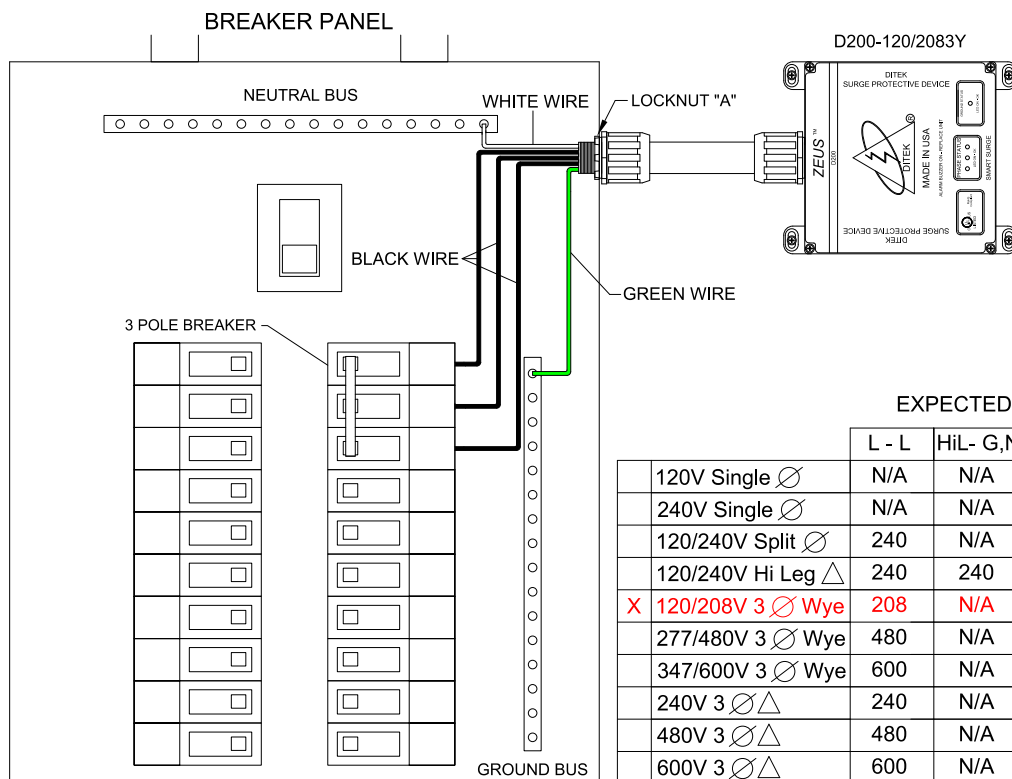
BREAKER PANEL

D200-120/2083Y

NEUTRAL BUS

WHITE WIRE

LOCKNUT "A"

DITEK
SURGE PROTECTIVE DEVICE

ZEUS™
D200

MADE IN USA

DITEK

PHASE STATUS

SMART SURGE

DITEK
SURGE PROTECTIVE DEVICE

BLACK WIRE

GREEN WIRE

3 POLE BREAKER

GROUND BUS

EXPECTED

| | | L - L | HiL- G,N |
|---|---|---|---|
| | 120V Single $\varnothing$ | N/A | N/A |
| | 240V Single $\varnothing$ | N/A | N/A |
| | 120/240V Split $\varnothing$ | 240 | N/A |
| | 120/240V Hi Leg $\triangle$ | 240 | 240 |
| X | 120/208V 3 $\varnothing$ Wye | 208 | N/A |
| | 277/480V 3 $\varnothing$ Wye | 480 | N/A |
| | 347/600V 3 $\varnothing$ Wye | 600 | N/A |
| | 240V 3 $\varnothing\triangle$ | 240 | N/A |
| | 480V 3 $\varnothing\triangle$ | 480 | N/A |
| | 600V 3 $\varnothing\triangle$ | 600 | N/A |